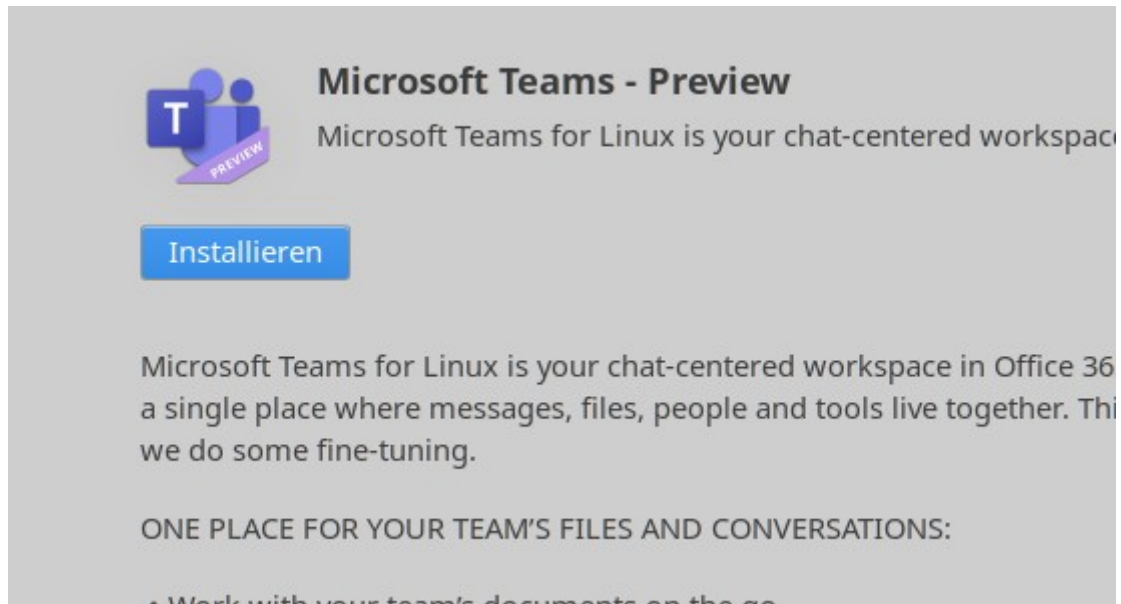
T
PREVIEW

Microsoft Teams - Preview

Microsoft Teams for Linux is your chat-centered workspac

Installieren

Microsoft Teams for Linux is your chat-centered workspace in Office 36 a single place where messages, files, people and tools live together. Thi we do some fine-tuning.

ONE PLACE FOR YOUR TEAM'S FILES AND CONVERSATIONS:

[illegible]